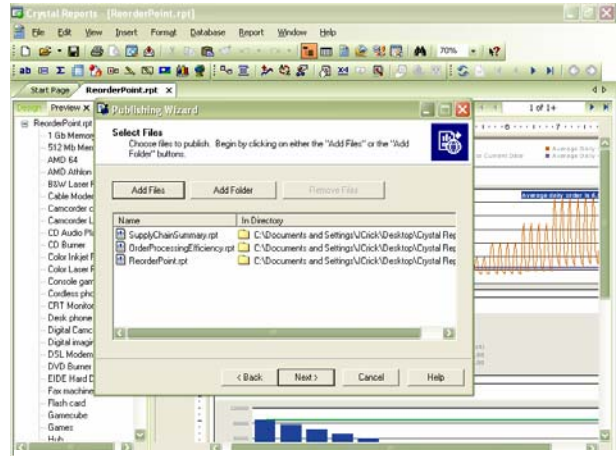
Crystal Reports - [ReorderPoint.rpt]

File Edit View Insert Format Database Report Window Help

70%

Start Page ReorderPoint.rpt ×

Design Preview ×

1 of 1+

ReorderPoint.rpt
1 Gb Memor
512 Mb Mem
AMD 64
AMD Athlon
B&W Laser
Cable Mode
Camcorder
Camcorder
CD Audio Pl
CD Burner
Color Inkjet
Color Laser
Console gam
Cordless pho
CRT Monitor
Desk phone
Digital Camc
Digital imagi
DSL Modem
DVD Burner
EIDE Hard D
Fax machine
Flash card
Gamecube
Games
Hub

Publishing Wizard

Select Files
Choose files to publish. Begin by clicking on either the "Add Files" or the "Add Folder" buttons.

Add Files Add Folder Remove Files

| Name | In Directory |
|---|---|
| SupplyChainSummary.rpt | C:\Documents and Settings\JCrick\Desktop\Crystal Rep |
| OrderProcessingEfficiency.rpt | C:\Documents and Settings\JCrick\Desktop\Crystal Rep |
| ReorderPoint.rpt | C:\Documents and Settings\JCrick\Desktop\Crystal Rep |

< Back Next > Cancel Help

Current Date
Average Daily
Average Daily
Average daily order is 6.